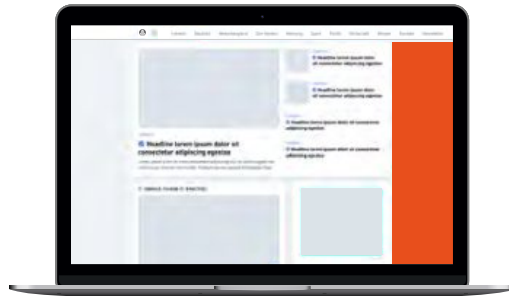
Headline lorem ipsum dolor sit connectetur adipiscing egestas

Headline lorem ipsum dolor sit connectetur adipiscing egestas

Headline lorem ipsum dolor sit connectetur adipiscing egestas

Headline lorem ipsum dolor sit connectetur adipiscing egestas

Headline lorem ipsum dolor sit connectetur adipiscing egestas